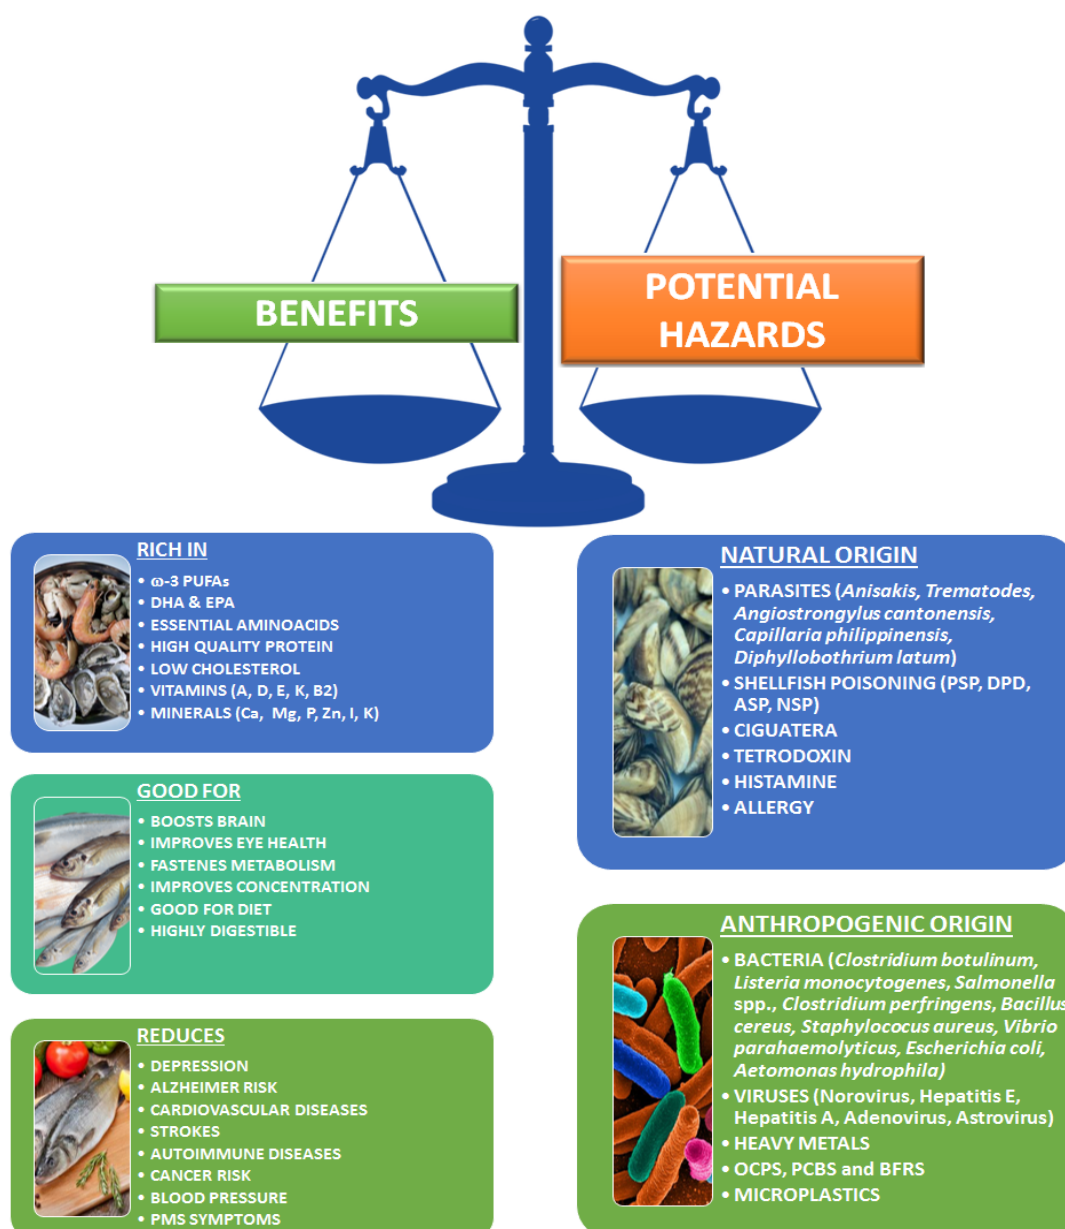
BENEFITS

POTENTIAL HAZARDS

RICH IN
• ω-3 PUFAs
• DHA & EPA
• ESSENTIAL AMINOACIDS
• HIGH QUALITY PROTEIN
• LOW CHOLESTEROL
• VITAMINS (A, D, E, K, B2)
• MINERALS (Ca, Mg, P, Zn, I, K)

GOOD FOR
• BOOSTS BRAIN
• IMPROVES EYE HEALTH
• FASTENES METABOLISM
• IMPROVES CONCENTRATION
• GOOD FOR DIET
• HIGHLY DIGESTIBLE

REDUCES
• DEPRESSION
• ALZHEIMER RISK
• CARDIOVASCULAR DISEASES
• STROKES
• AUTOIMMUNE DISEASES
• CANCER RISK
• BLOOD PRESSURE
• PMS SYMPTOMS

NATURAL ORIGIN
• PARASITES (Anisakis, Trematodes, Angiostrongylus cantonensis, Capillaria philippinensis, Diphyllobothrium latum)
• SHELLFISH POISONING (PSP, DPD, ASP, NSP)
• CIGUATERA
• TETRODOXIN
• HISTAMINE
• ALLERGY

ANTHROPOGENIC ORIGIN
• BACTERIA (Clostridium botulinum, Listeria monocytogenes, Salmonella spp., Clostridium perfringens, Bacillus cereus, Staphylococus aureus, Vibrio parahaemolyticus, Escherichia coli, Aetomonas hydrophila)
• VIRUSES (Norovirus, Hepatitis E, Hepatitis A, Adenovirus, Astrovirus)
• HEAVY METALS
• OCPS, PCBS and BFRS
• MICROPLASTICS